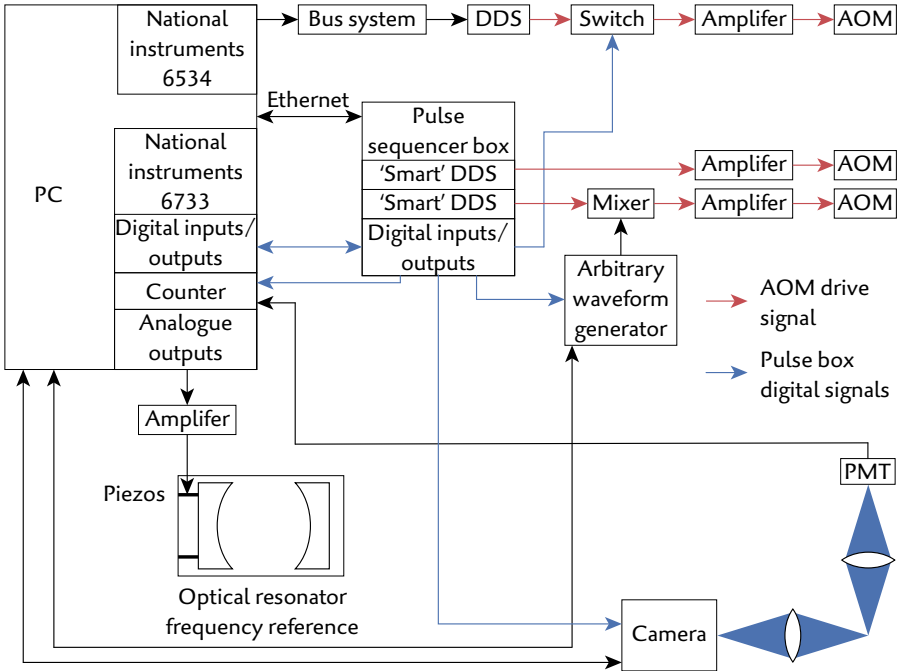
National instruments 6534

Bus system

DDS

Switch

Amplifer

AOM

Ethernet

Pulse sequencer box

'Smart' DDS

'Smart' DDS

Digital inputs/ outputs

Amplifer

AOM

Mixer

Amplifer

AOM

National instruments 6733

Digital inputs/ outputs

Counter

Analogue outputs

PC

Arbitrary waveform generator

AOM drive signal

Pulse box digital signals

Amplifer

Piezos

PMT

Optical resonator frequency reference

Camera